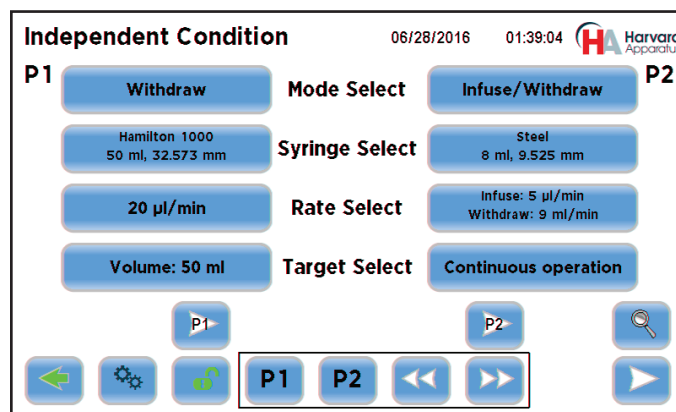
Independent Condition 06/28/2016 01:39:04 HA Harvard Apparatus

P1 P2

Withdraw | Mode Select | Infuse/Withdraw

Hamilton 1000
50 ml, 32.573 mm | Syringe Select | Steel
8 ml, 9.525 mm

20 µl/min | Rate Select | Infuse: 5 µl/min
Withdraw: 9 ml/min

Volume: 50 ml | Target Select | Continuous operation

P1 P2

P1 P2